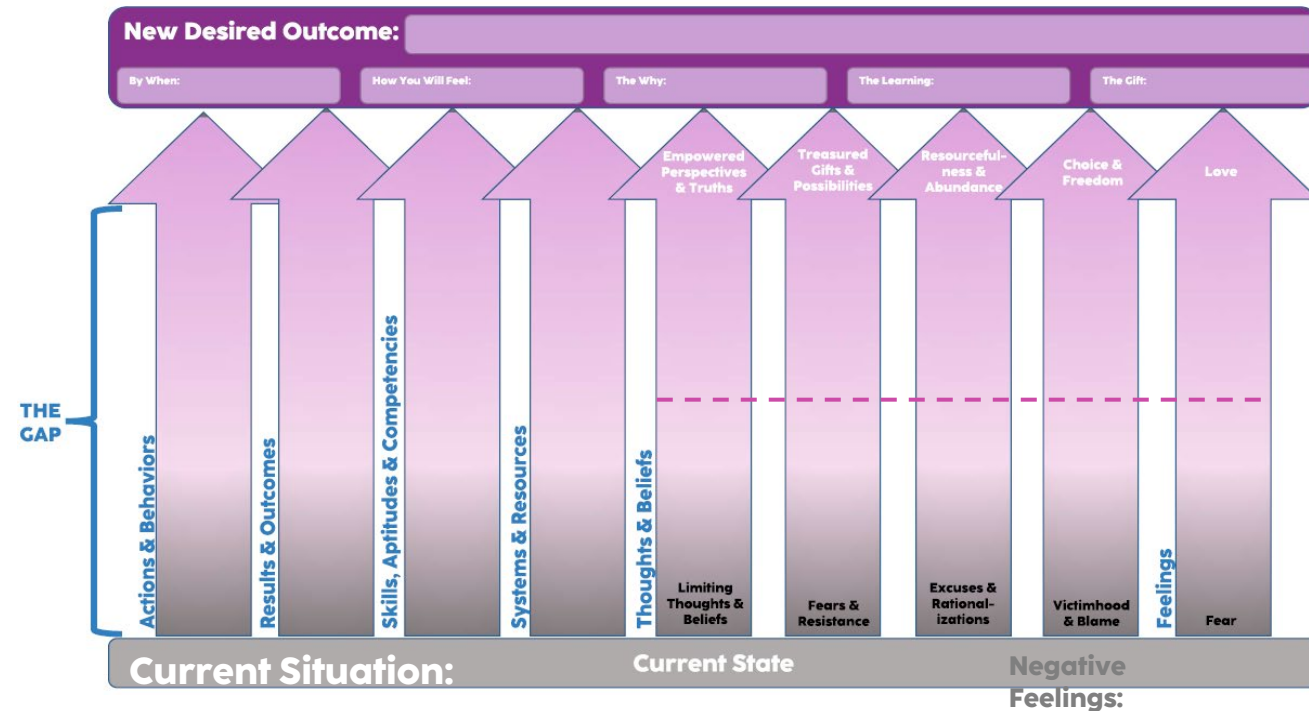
New Desired Outcome:

By When:

How You Will Feel:

The Why:

The Learning:

The Gift:

Empowered Perspectives & Truths

Treasured Gifts & Possibilities

Resourcefulness & Abundance

Choice & Freedom

Love

THE GAP

Actions & Behaviors

Results & Outcomes

Skills, Aptitudes & Competencies

Systems & Resources

Thoughts & Beliefs

Limiting Thoughts & Beliefs

Fears & Resistance

Excuses & Rationalizations

Victimhood & Blame

Feelings

Fear

Current Situation:

Current State

Negative Feelings: